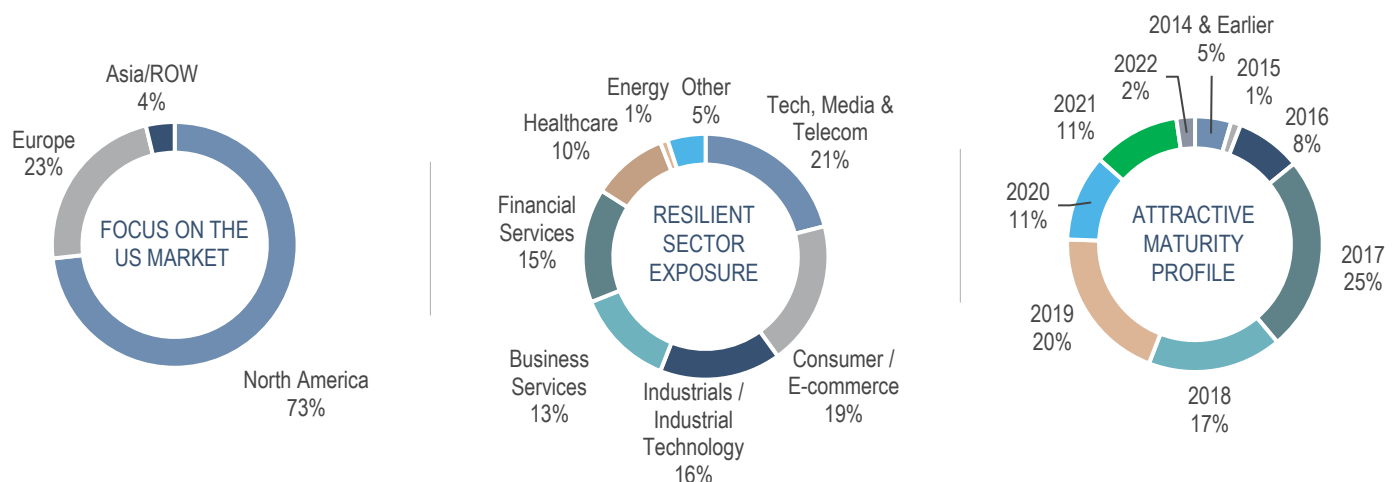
Asia/ROW
4%

Europe
23%

FOCUS ON THE US MARKET

North America
73%

Energy
1%

Other
5%

Healthcare
10%

Tech, Media & Telecom
21%

Financial Services
15%

RESILIENT SECTOR EXPOSURE

Business Services
13%

Industrials / Industrial Technology
16%

Consumer / E-commerce
19%

2014 & Earlier
5%

2022
2%

2015
1%

2021
11%

2016
8%

2020
11%

ATTRACTIVE MATURITY PROFILE

2017
25%

2019
20%

2018
17%